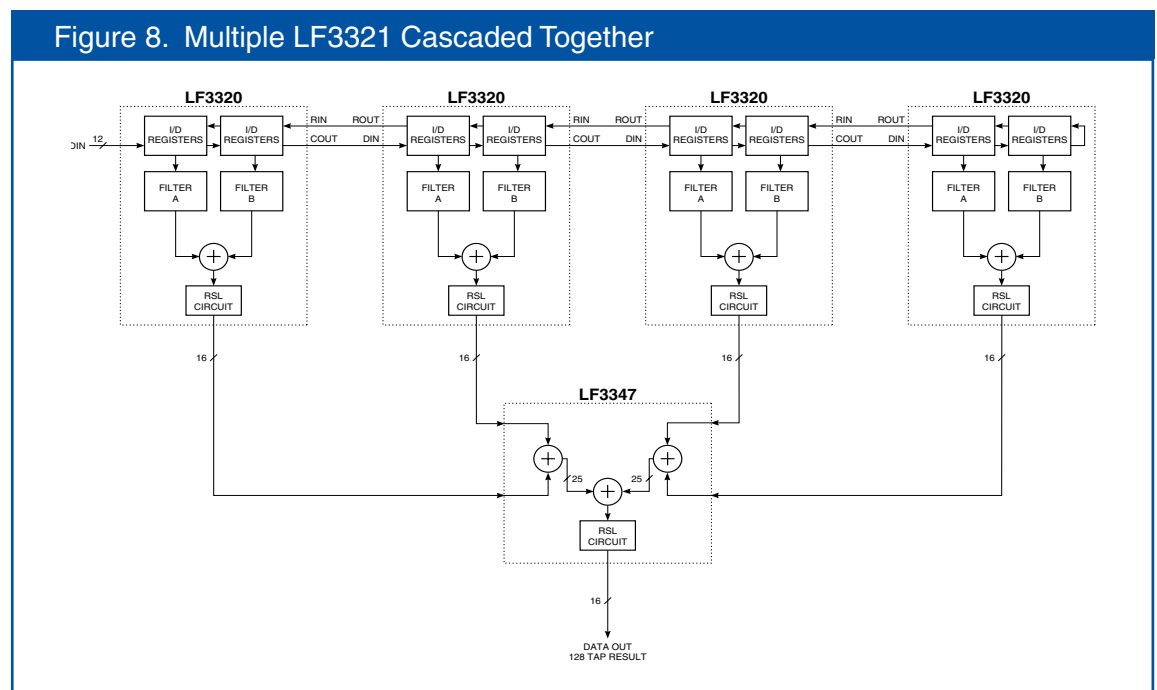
Figure 8. Multiple LF3321 Cascaded Together

LF3320

DIN 12

I/D REGISTERS

I/D REGISTERS

FILTER A

FILTER B

RSL CIRCUIT

16

RIN ROUT

COUT DIN

LF3320

I/D REGISTERS

I/D REGISTERS

FILTER A

FILTER B

RSL CIRCUIT

16

RIN ROUT

COUT DIN

LF3320

I/D REGISTERS

I/D REGISTERS

FILTER A

FILTER B

RSL CIRCUIT

16

RIN ROUT

COUT DIN

LF3320

I/D REGISTERS

I/D REGISTERS

FILTER A

FILTER B

RSL CIRCUIT

16

LF3347

25

25

RSL CIRCUIT

16

DATA OUT
128 TAP RESULT